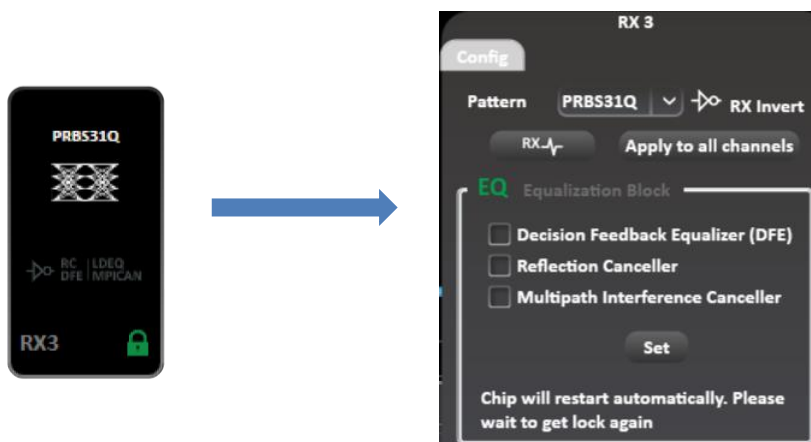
PRBS31Q

RC DFE | LDEQ MPICAN

RX3

RX 3

Config

Pattern PRBS31Q RX Invert

RX

Apply to all channels

EQ Equalization Block

Decision Feedback Equalizer (DFE)

Reflection Canceller

Multipath Interference Canceller

Set

Chip will restart automatically. Please wait to get lock again